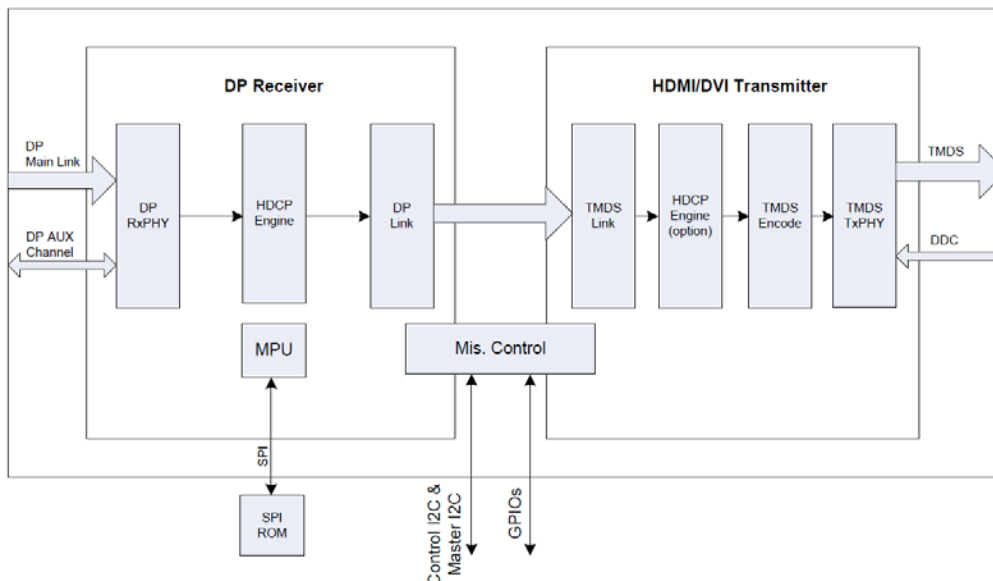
DP Receiver

HDMI/DVI Transmitter

DP Main Link

DP AUX Channel

DP RxPHY

HDCP Engine

DP Link

TMDS Link

HDCP Engine (option)

TMDS Encode

TMDS TxPHY

TMDS

DDC

MPU

Mis. Control

SPI

SPI ROM

Control I2C & Master I2C

GPIOs